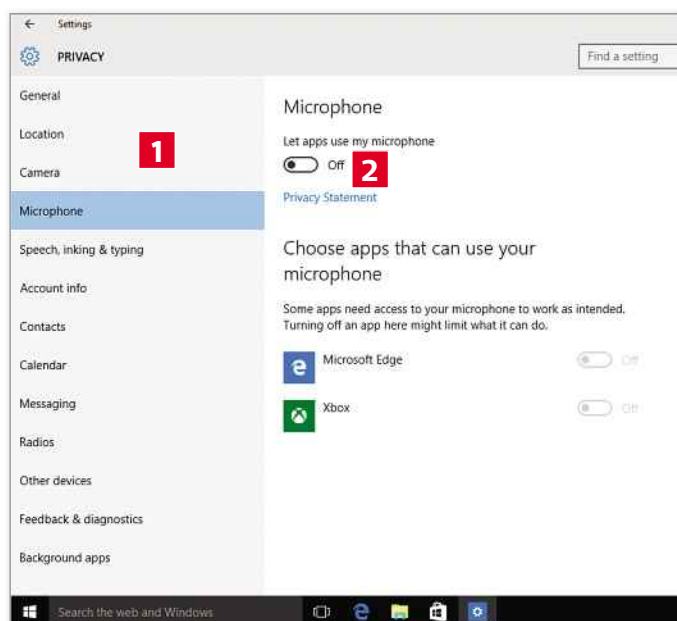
Settings

PRIVACY

Find a setting

General
Location
Camera
Microphone
Speech, inking & typing
Account info
Contacts
Calendar
Messaging
Radios
Other devices
Feedback & diagnostics
Background apps

1

Microphone

Let apps use my microphone

Off

2

Privacy Statement

Choose apps that can use your microphone

Some apps need access to your microphone to work as intended. Turning off an app here might limit what it can do.

Microsoft Edge

Off

Xbox

Off

Search the web and Windows